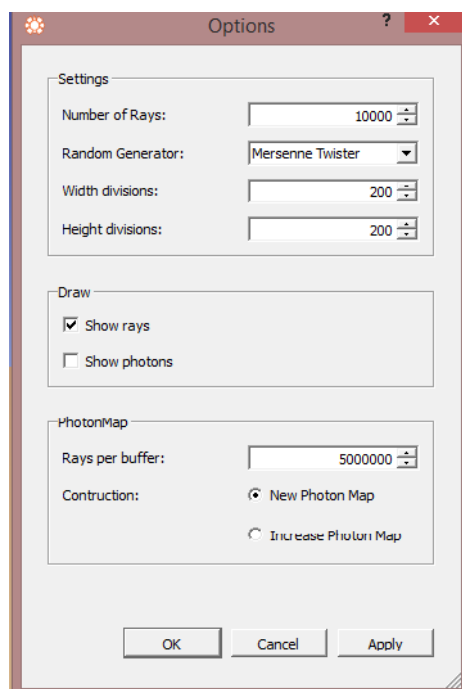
Options

?

Settings

Number of Rays: 10000

Random Generator: Mersenne Twister

Width divisions: 200

Height divisions: 200

Draw

Show rays

Show photons

PhotonMap

Rays per buffer: 5000000

Contruction: New Photon Map

Increase Photon Map

OK

Cancel

Apply